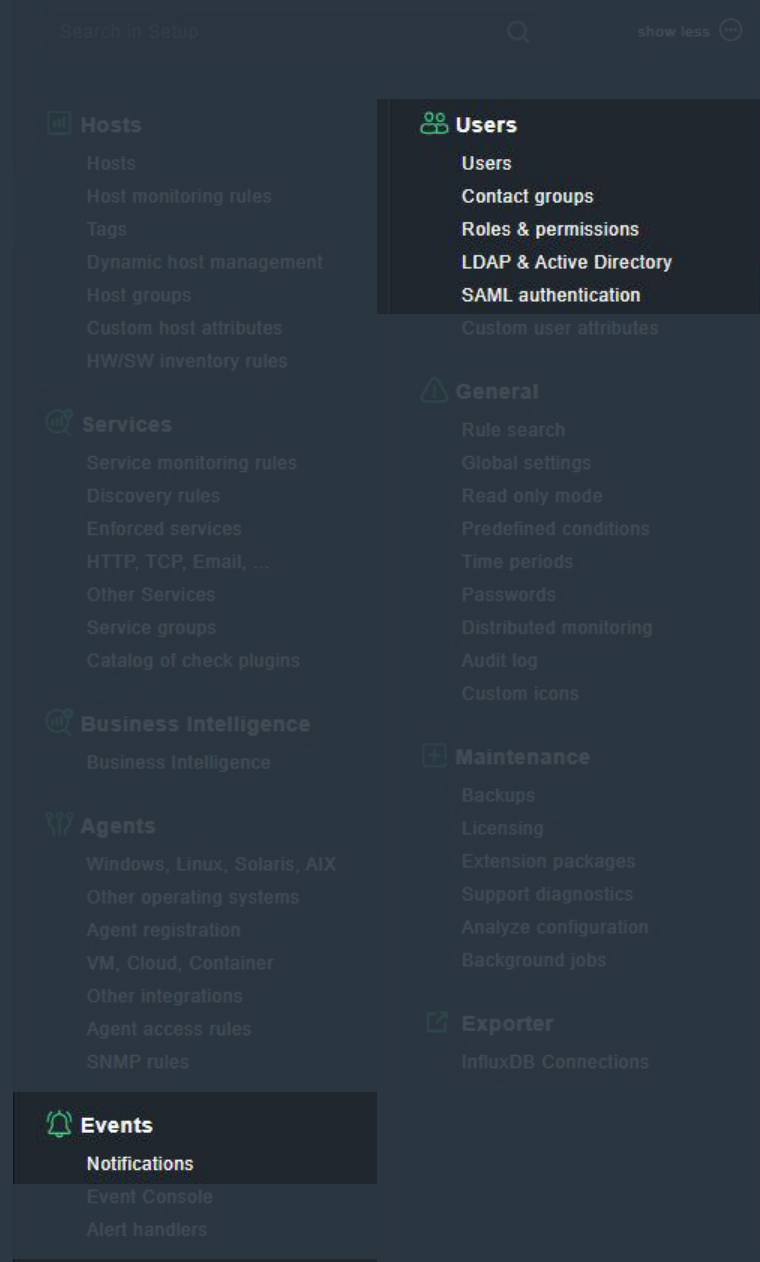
Search in Setup

show less

Hosts
Hosts
Host monitoring rules
Tags
Dynamic host management
Host groups
Custom host attributes
HW/SW inventory rules

Services
Service monitoring rules
Discovery rules
Enforced services
HTTP, TCP, Email, ...
Other Services
Service groups
Catalog of check plugins

Business Intelligence
Business Intelligence

Agents
Windows, Linux, Solaris, AIX
Other operating systems
Agent registration
VM, Cloud, Container
Other integrations
Agent access rules
SNMP rules

Events
Notifications
Event Console
Alert handlers

Users
Users
Contact groups
Roles & permissions
LDAP & Active Directory
SAML authentication
Custom user attributes

General
Rule search
Global settings
Read only mode
Predefined conditions
Time periods
Passwords
Distributed monitoring
Audit log
Custom icons

Maintenance
Backups
Licensing
Extension packages
Support diagnostics
Analyze configuration
Background jobs

Exporter
InfluxDB Connections